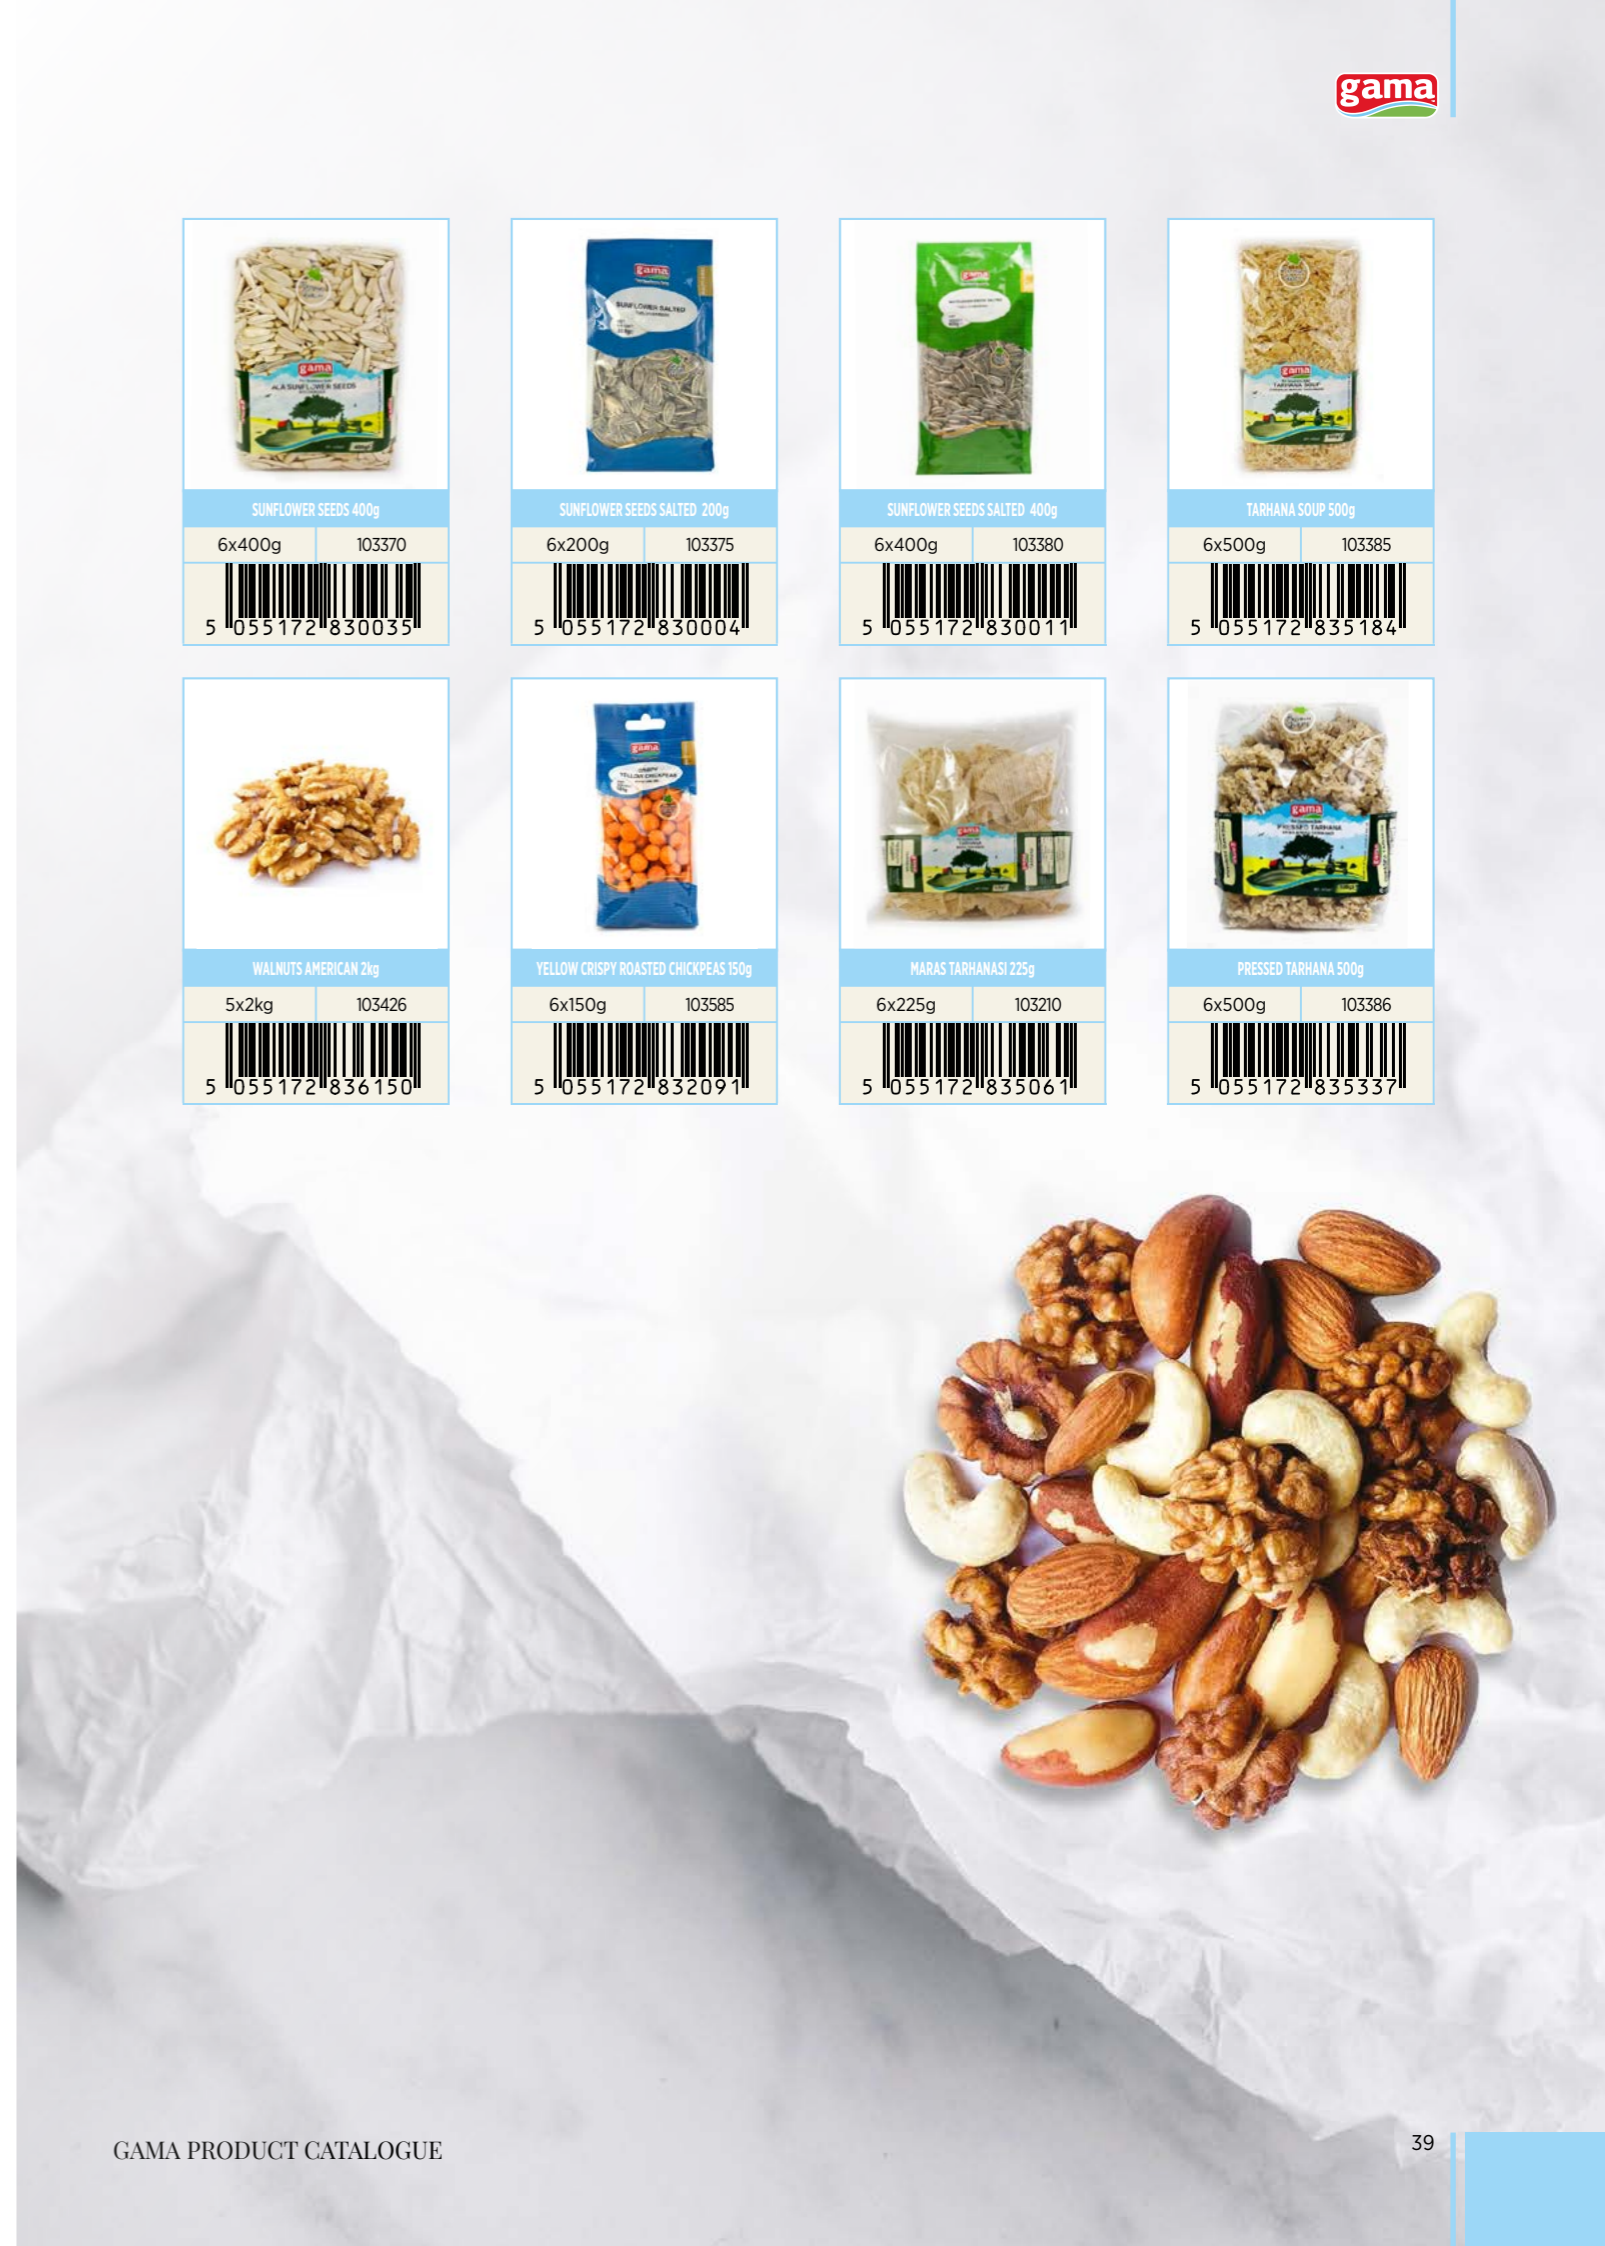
gama

SUNFLOWER SEEDS 400g

6x400g 103370

5 055172 830035

SUNFLOWER SEEDS SALTED 200g

6x200g 103375

5 055172 830004

SUNFLOWER SEEDS SALTED 400g

6x400g 103380

5 055172 830011

TARHANA SOUP 500g

6x500g 103385

5 055172 835184

WALNUTS AMERICAN 2kg

5x2kg 103426

5 055172 836150

YELLOW CRISPY ROASTED CHICKPEAS 150g

6x150g 103585

5 055172 832091

MARAS TARHANASI 225g

6x225g 103210

5 055172 835061

PRESSED TARHANA 500g

6x500g 103386

5 055172 835337

GAMA PRODUCT CATALOGUE

39